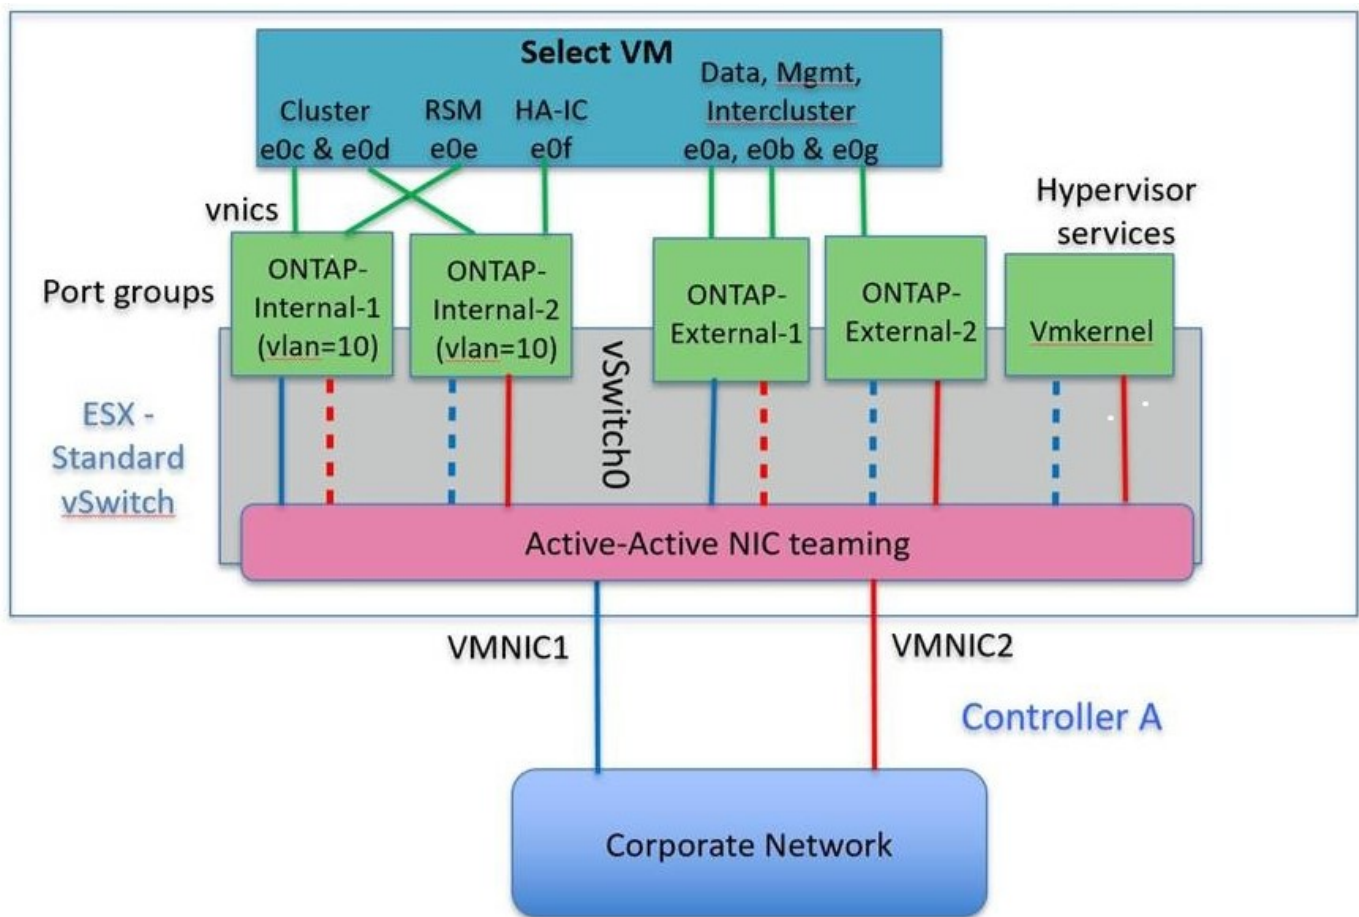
Select VM

Cluster e0c & e0d

RSM e0e

HA-IC e0f

Data, Mgmt, Intercluster e0a, e0b & e0g

vnics

Hypervisor services

Port groups

ONTAP-Internal-1 (vlan=10)

ONTAP-Internal-2 (vlan=10)

ONTAP-External-1

ONTAP-External-2

Vmkernel

vSwitch0

ESX - Standard vSwitch

Active-Active NIC teaming

VMNIC1

VMNIC2

Controller A

Corporate Network